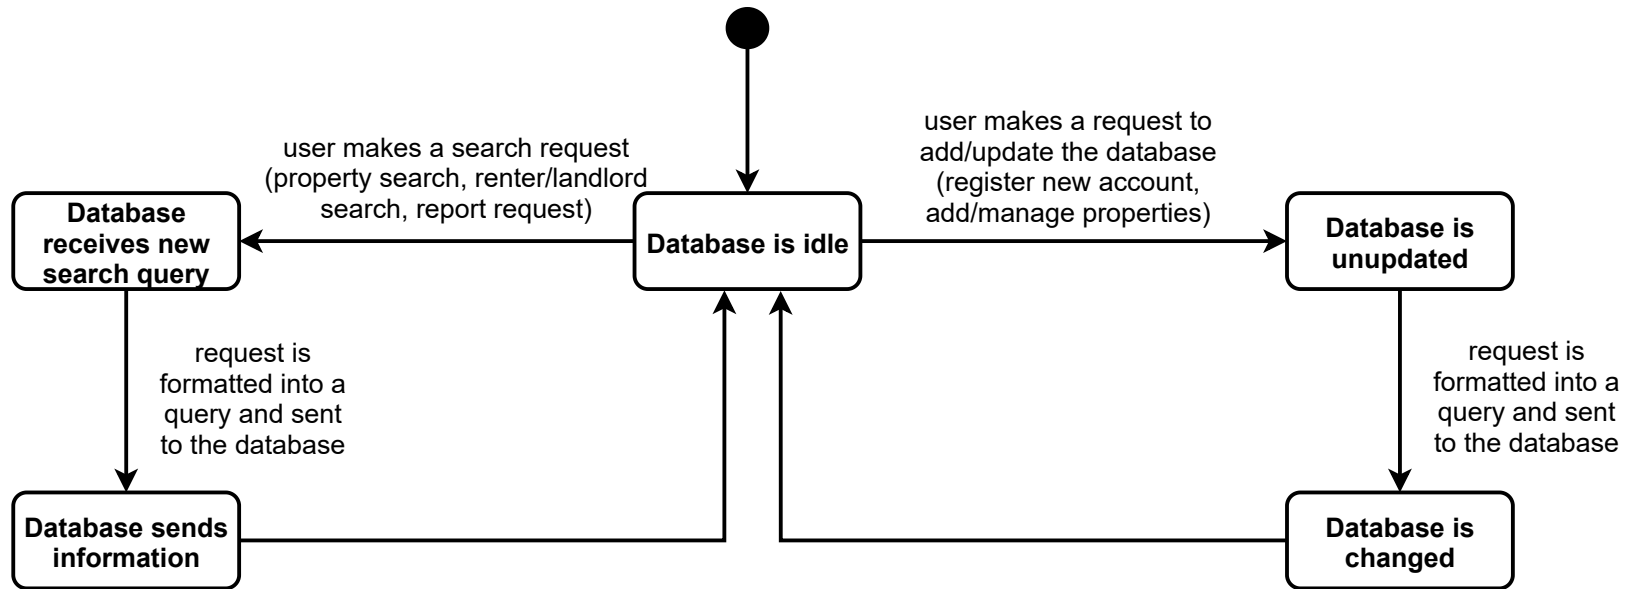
user makes a search request (property search, renter/landlord search, report request)

user makes a request to add/update the database (register new account, add/manage properties)

Database receives new search query

Database is idle

Database is unupdated

request is formatted into a query and sent to the database

request is formatted into a query and sent to the database

Database sends information

Database is changed